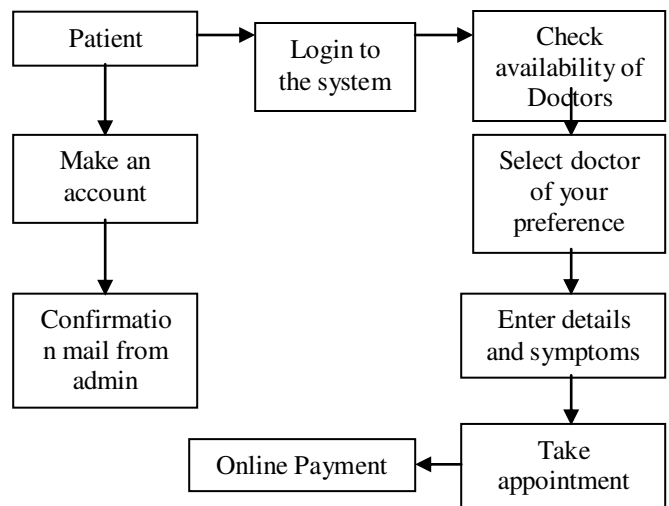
Patient

Login to the system

Check availability of Doctors

Make an account

Select doctor of your preference

Confirmation mail from admin

Enter details and symptoms

Take appointment

Online Payment